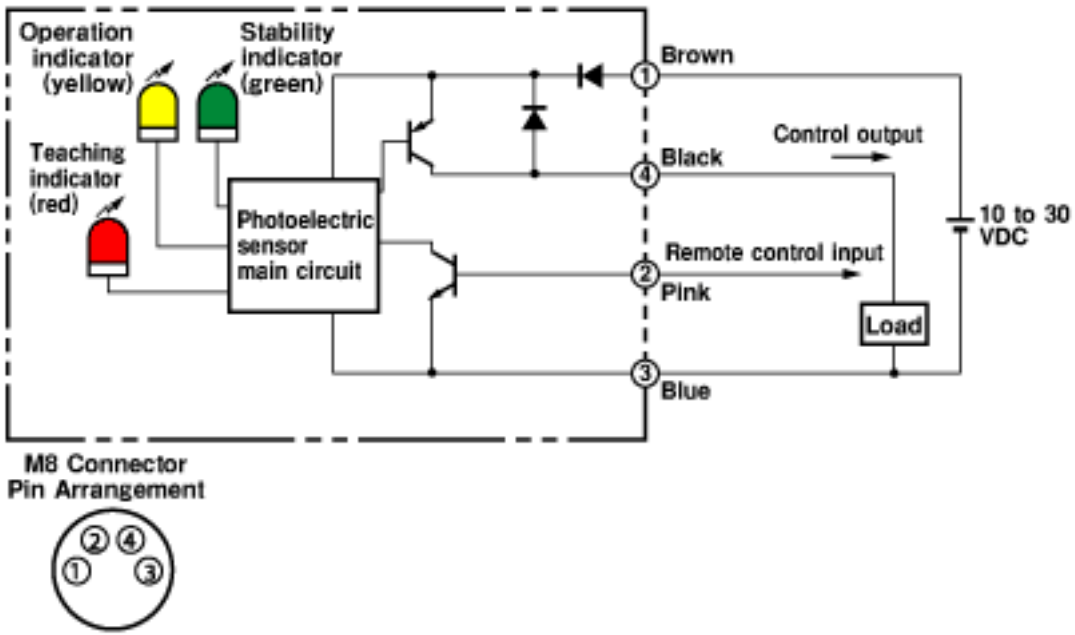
Operation indicator (yellow)

Stability indicator (green)

Teaching indicator (red)

Photoelectric sensor main circuit

① Brown

④ Black

Control output

② Pink

Remote control input

10 to 30 VDC

Load

③ Blue

M8 Connector Pin Arrangement

② ④
① ③